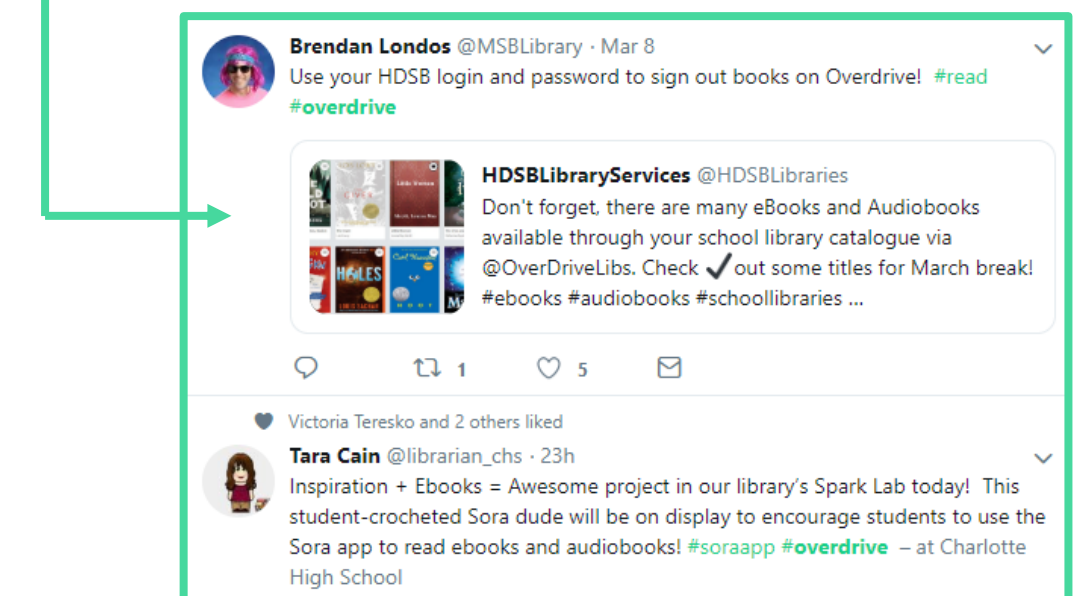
Brendan Londos @MSBLibrary · Mar 8

Use your HDSB login and password to sign out books on Overdrive! #read #overdrive

HDSBLibraryServices @HDSBLibraries

Don't forget, there are many eBooks and Audiobooks available through your school library catalogue via @OverDriveLibs. Check ✓ out some titles for March break! #ebooks #audiobooks #schoollibraries ...

1 5

Victoria Teresko and 2 others liked

Tara Cain @librarian_chs · 23h

Inspiration + Ebooks = Awesome project in our library's Spark Lab today! This student-crocheted Sora dude will be on display to encourage students to use the Sora app to read ebooks and audiobooks! #soraapp #overdrive – at Charlotte High School